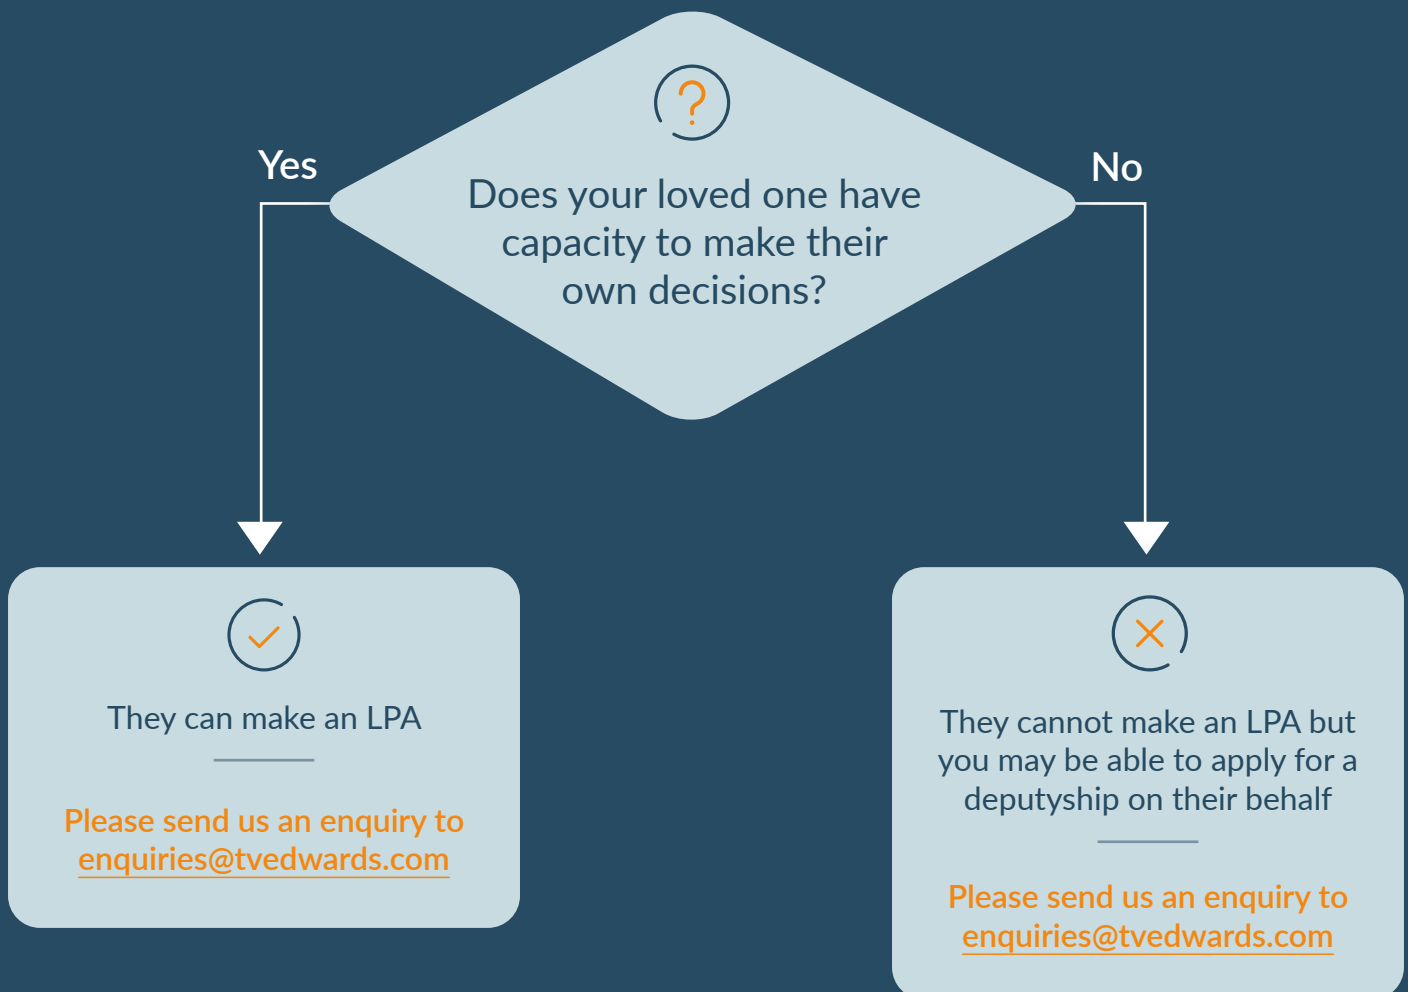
Does your loved one have capacity to make their own decisions?

Yes

No

They can make an LPA

Please send us an enquiry to enquiries@tvedwards.com

They cannot make an LPA but you may be able to apply for a deputyship on their behalf

Please send us an enquiry to enquiries@tvedwards.com